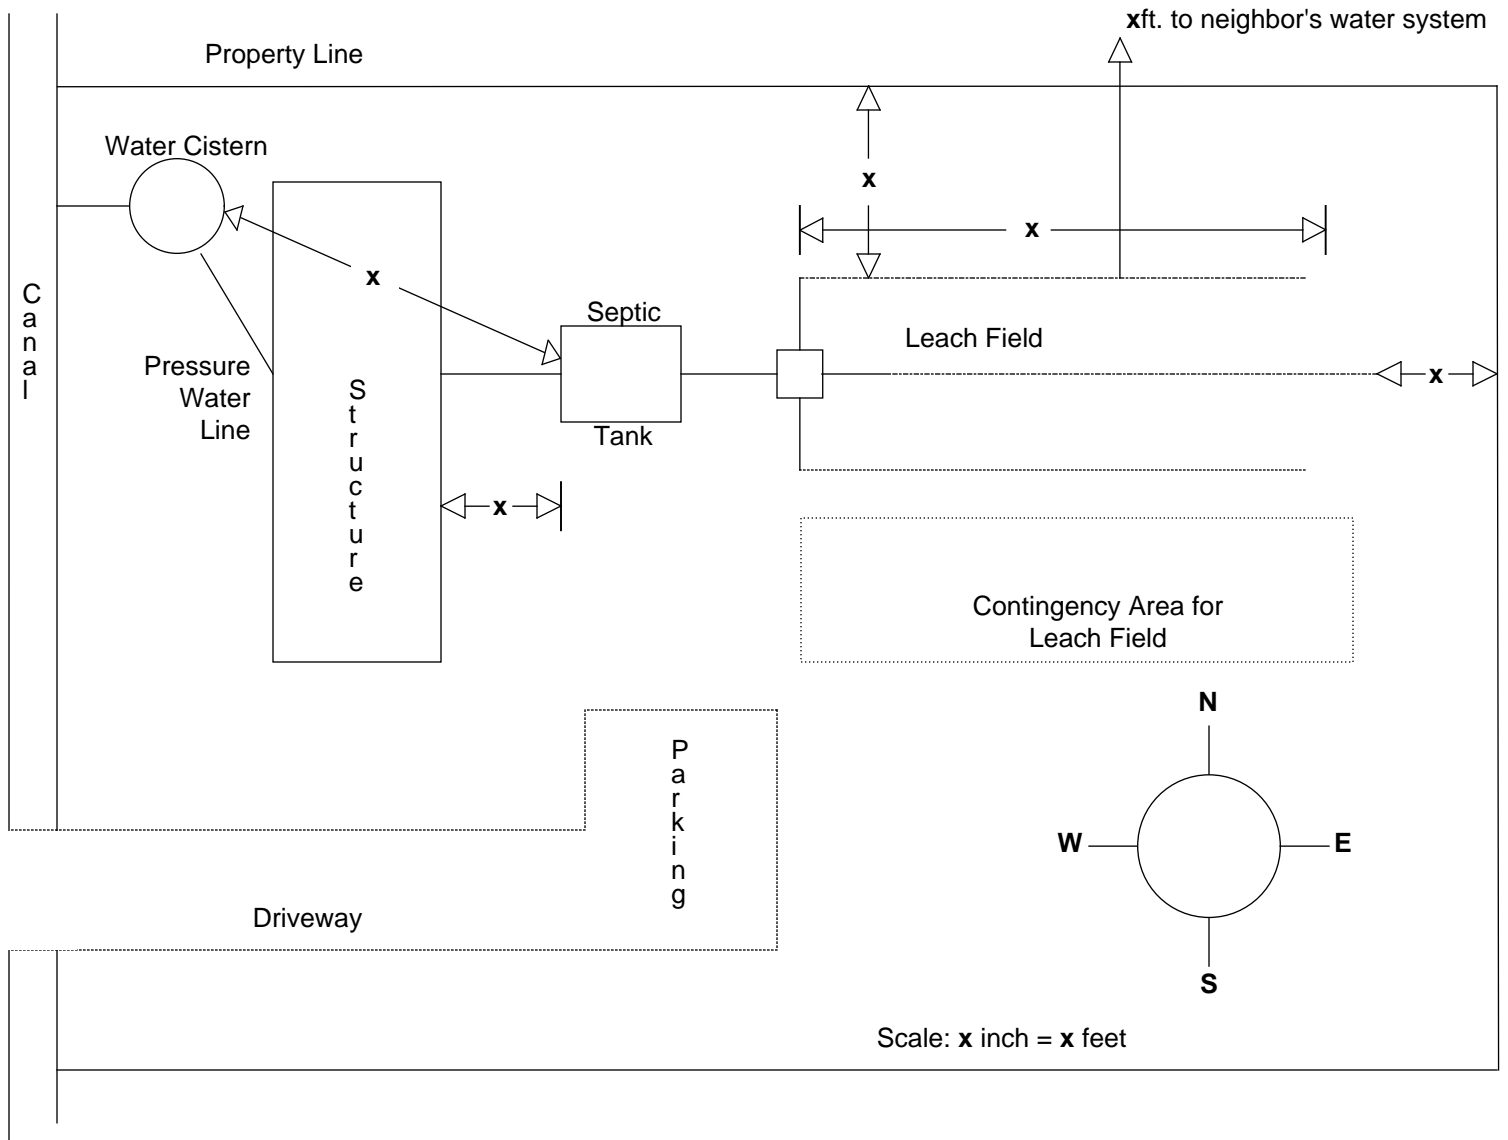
**x**ft. to neighbor's water system

Property Line

Water Cistern

x

x

x

Canal

Septic

Tank

Leach Field

x

Pressure Water Line

Structure

x

Contingency Area for Leach Field

N

W

E

S

Parking

Driveway

Scale: **x** inch = **x** feet